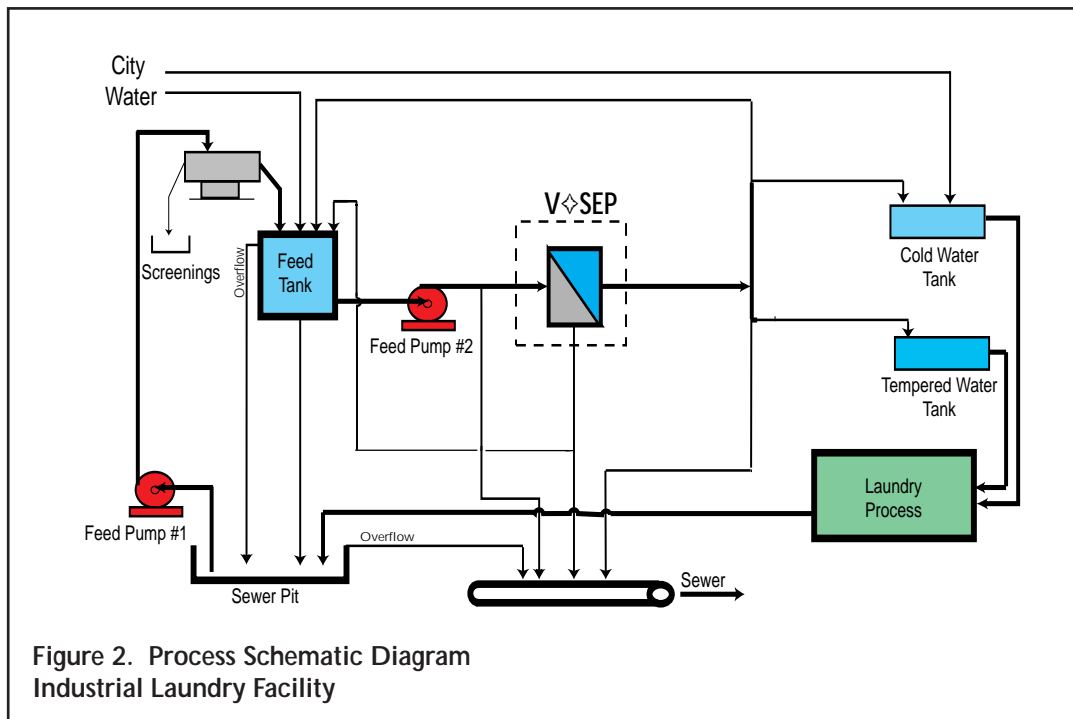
City Water

Screenings

Overflow

Feed Tank

Feed Pump #2

V✧SEP

Cold Water Tank

Tempered Water Tank

Laundry Process

Feed Pump #1

Overflow

Sewer Pit

Sewer

Figure 2. Process Schematic Diagram
Industrial Laundry Facility